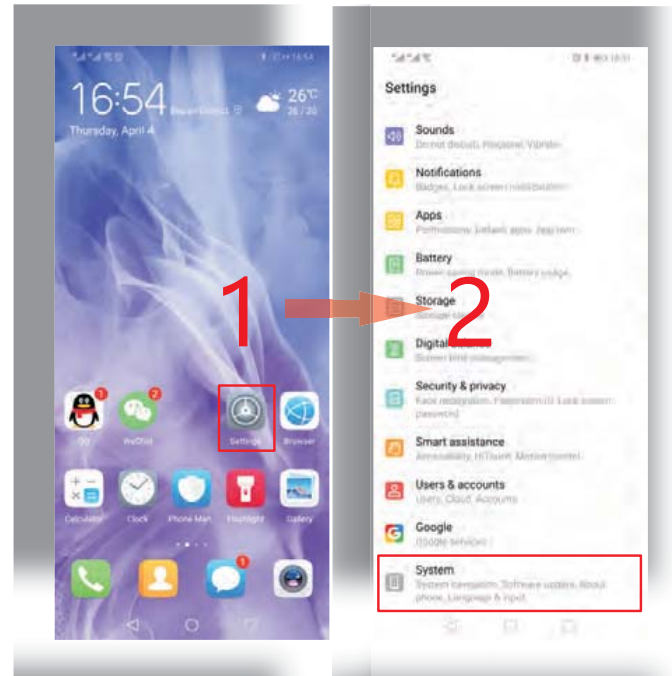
16:54

26°C

Thursday, April 4

QQ

WeChat

Settings

Browser

Calculator

Clock

Phone Man

Flashlight

Gallery

1

2

Settings

Sounds

Do not disturb, Ringtone, Vibrate

Notifications

Badges, Lock screen notifications

Apps

Permissions, Default apps, App twin

Battery

Power saving mode, Battery usage

Storage

Storage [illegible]

Digital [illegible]

Screen time management

Security & privacy

Face recognition, Fingerprint ID, Lock screen password

Smart assistance

Accessibility, HiTouch, Motion control

Users & accounts

Users, Cloud, Accounts

Google

Google services

System

System navigation, Software update, About phone, Language & input